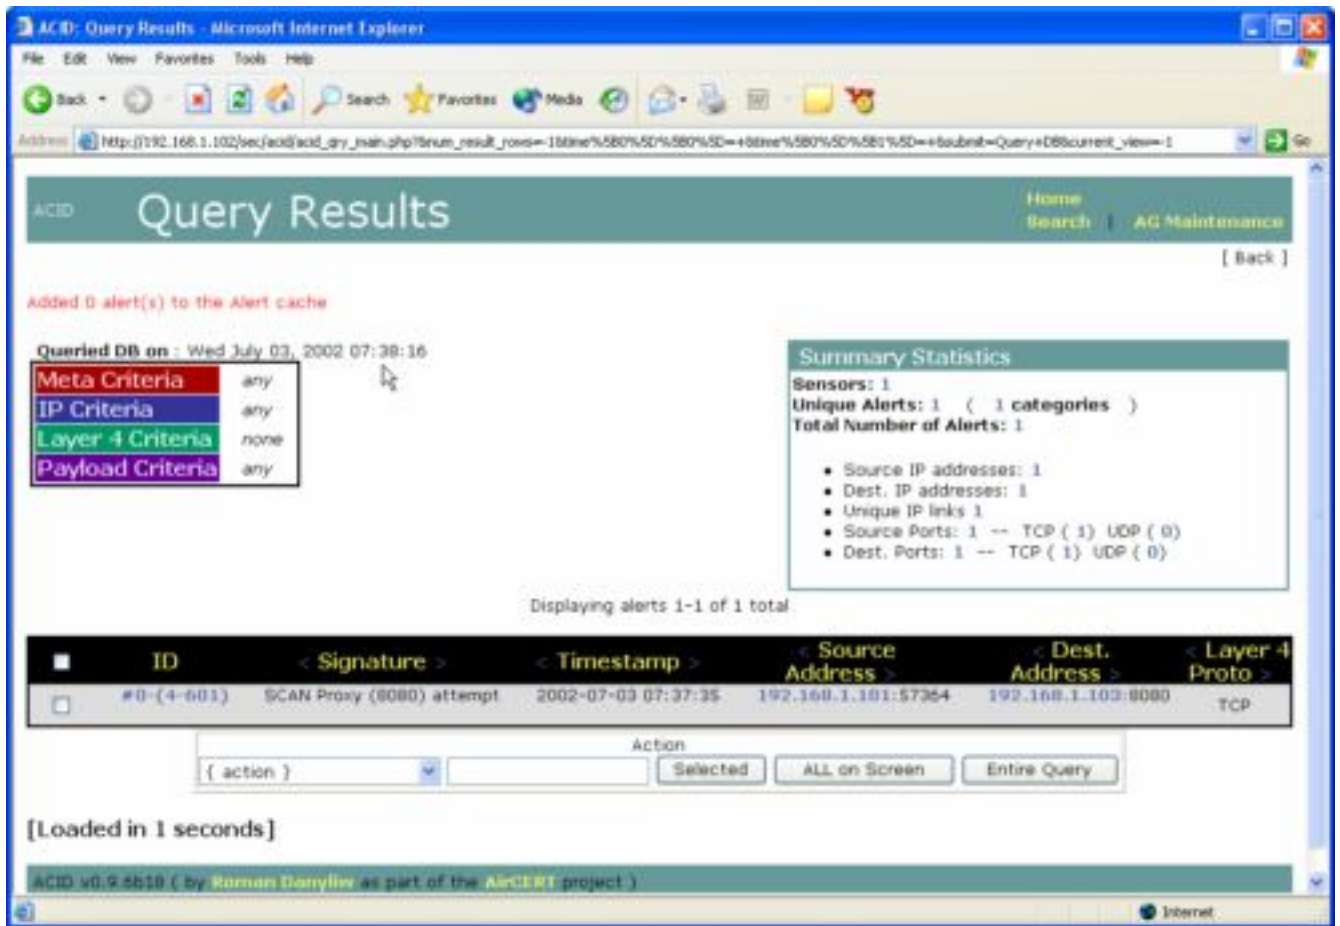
ACID: Query Results - Microsoft Internet Explorer

File Edit View Favorites Tools Help

Back Search Favorites Media

Address http://192.168.1.102/sec/acid/acid_qry_main.php?&num_result_rows=-1&time%5B0%5D%5B0%5D=+&time%5B0%5D%5B1%5D=+&submit=Query+DB&current_view=-1 Go

ACID Query Results

Home
Search | AG Maintenance

[ Back ]

Added 0 alert(s) to the Alert cache

Queried DB on : Wed July 03, 2002 07:38:16

| Meta Criteria | any |
|---|---|
| IP Criteria | any |
| Layer 4 Criteria | none |
| Payload Criteria | any |

Summary Statistics

Sensors: 1
Unique Alerts: 1 ( 1 categories )
Total Number of Alerts: 1

- Source IP addresses: 1
- Dest. IP addresses: 1
- Unique IP links 1
- Source Ports: 1 -- TCP ( 1) UDP ( 0)
- Dest. Ports: 1 -- TCP ( 1) UDP ( 0)

Displaying alerts 1-1 of 1 total

| | ID | < Signature > | < Timestamp > | < Source Address > | < Dest. Address > | < Layer 4 Proto > |
|---|---|---|---|---|---|---|
| | #0-(4-601) | SCAN Proxy (8080) attempt | 2002-07-03 07:37:35 | 192.168.1.101:57364 | 192.168.1.103:8080 | TCP |

Action
{ action } Selected ALL on Screen Entire Query

[Loaded in 1 seconds]

ACID v0.9.6b18 ( by Roman Danyliw as part of the AirCERT project )

Internet